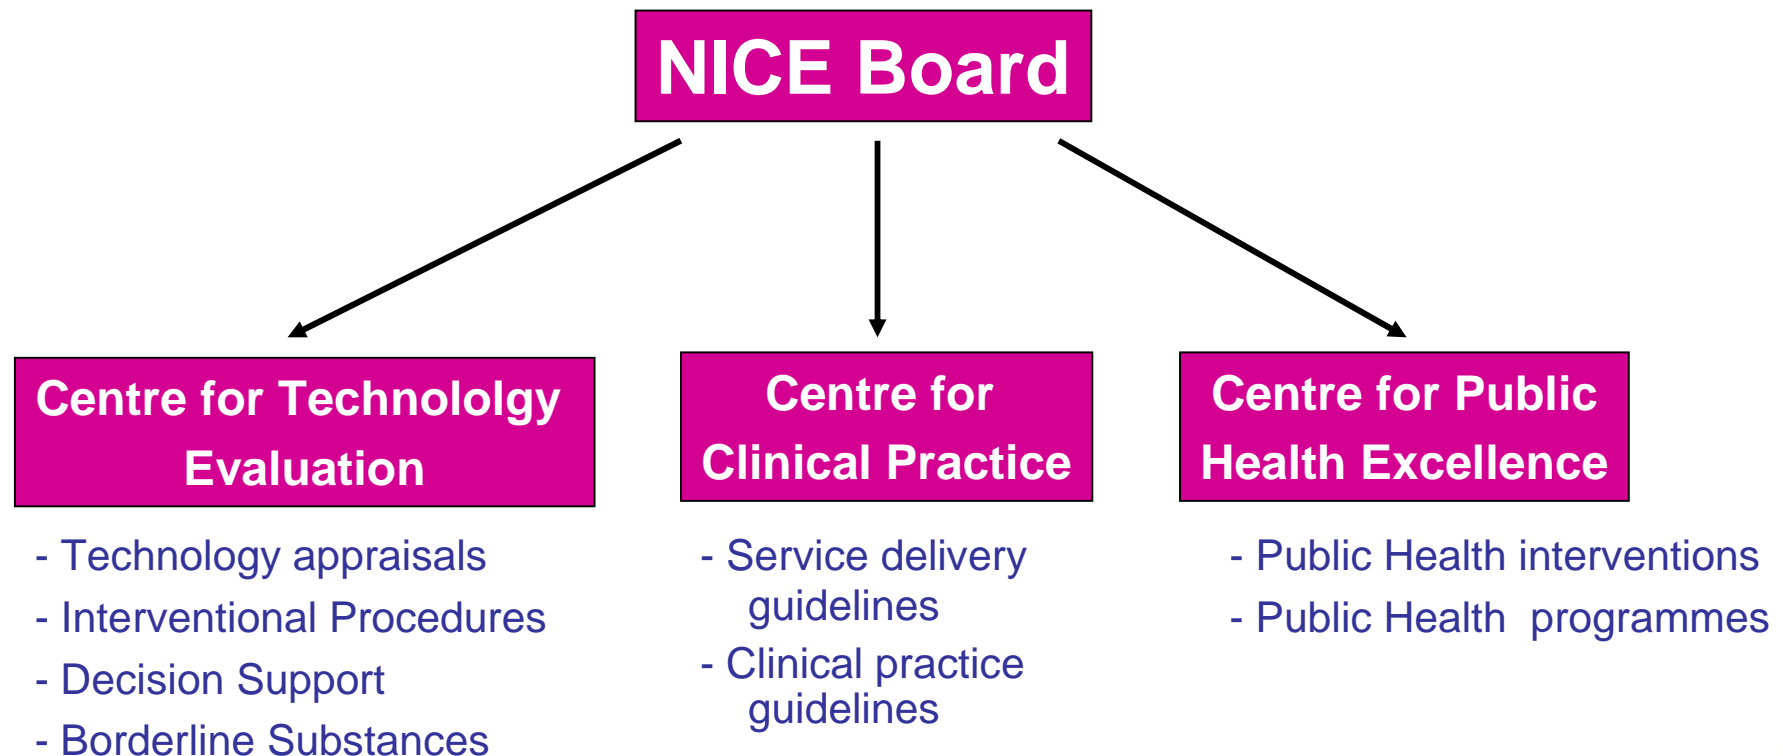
NICE Board

Centre for Technololgy Evaluation

- Technology appraisals
- Interventional Procedures
- Decision Support
- Borderline Substances

Centre for Clinical Practice

- Service delivery guidelines
- Clinical practice guidelines

Centre for Public Health Excellence

- Public Health interventions
- Public Health programmes